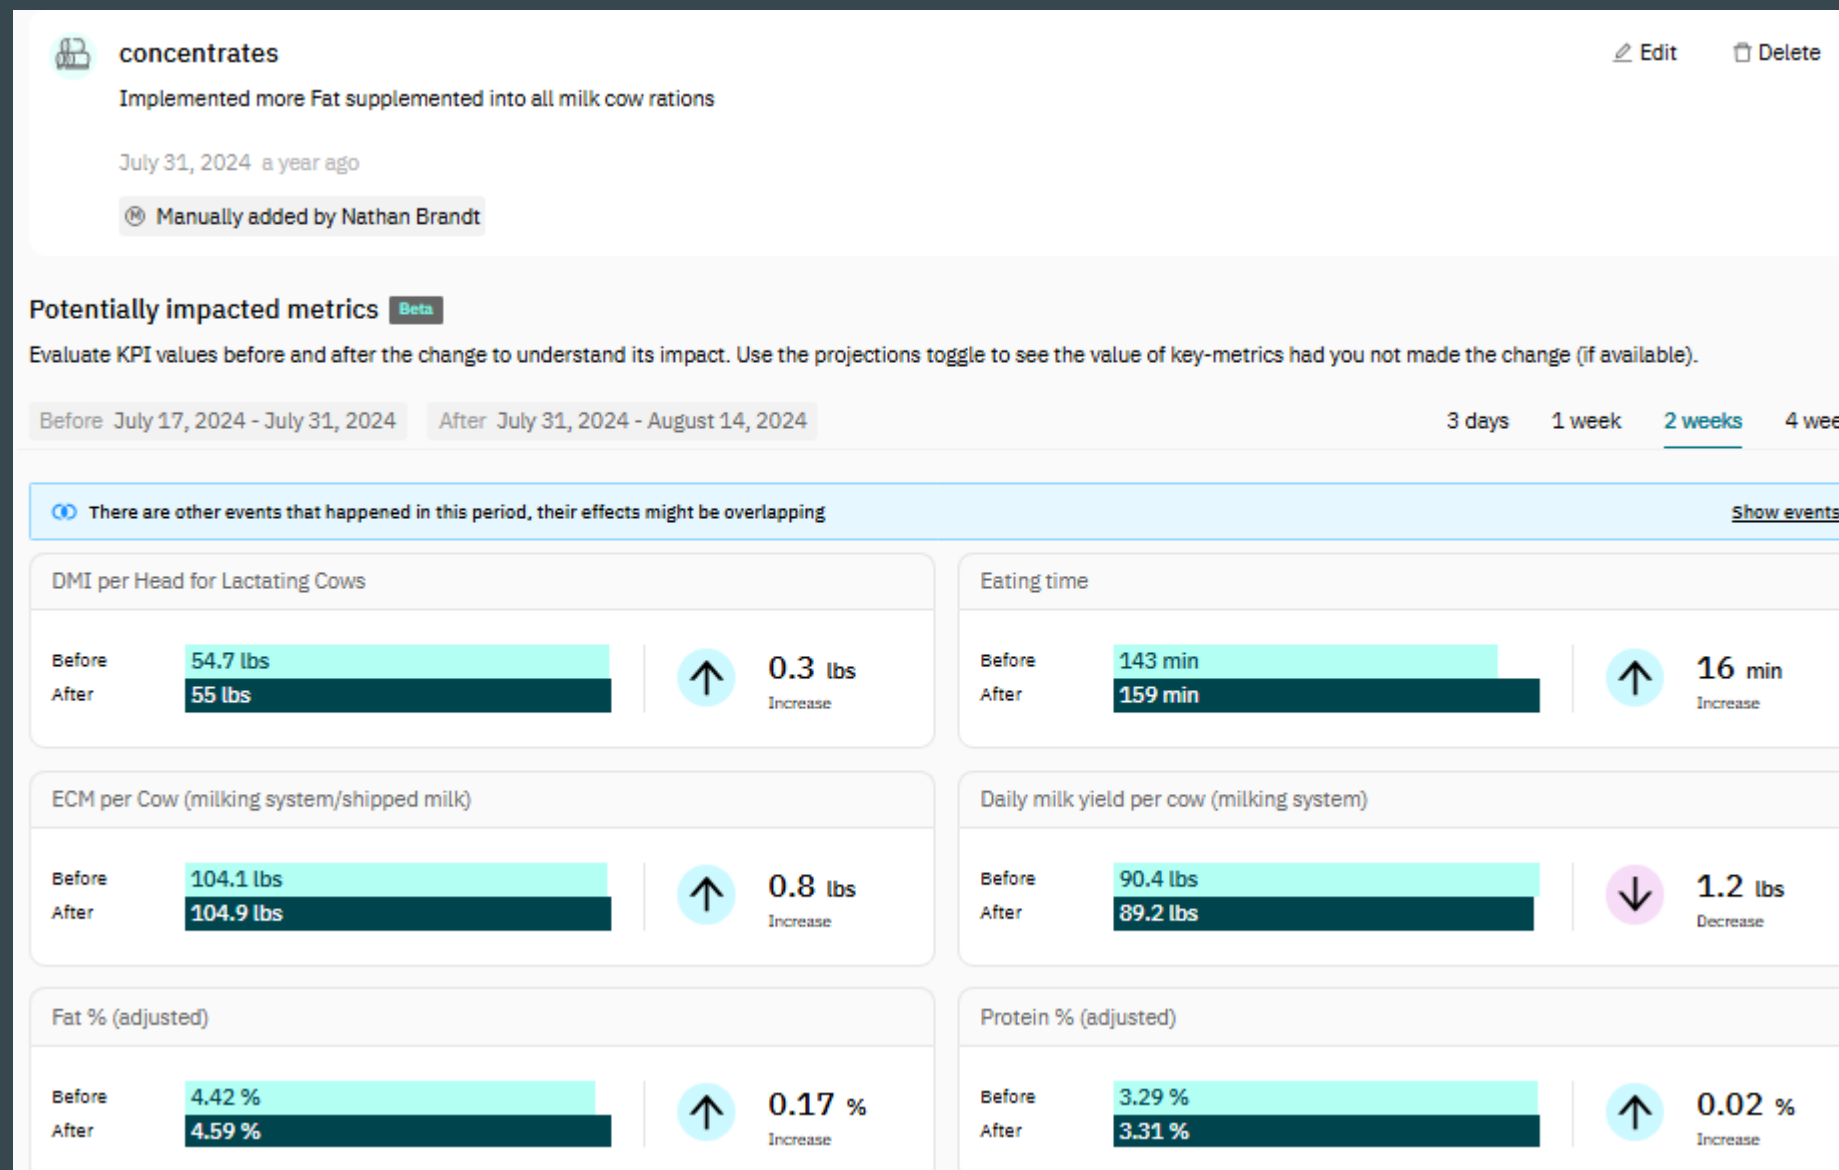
concentrates

Edit Delete

Implemented more Fat supplemented into all milk cow rations

July 31, 2024 a year ago

Manually added by Nathan Brandt

Potentially impacted metrics Beta

Evaluate KPI values before and after the change to understand its impact. Use the projections toggle to see the value of key-metrics had you not made the change (if available).

Before July 17, 2024 - July 31, 2024 After July 31, 2024 - August 14, 2024

3 days 1 week 2 weeks 4 wee

There are other events that happened in this period, their effects might be overlapping

Show events

DMI per Head for Lactating Cows

Before 54.7 lbs
After 55 lbs

0.3 lbs
Increase

Eating time

Before 143 min
After 159 min

16 min
Increase

ECM per Cow (milking system/shipped milk)

Before 104.1 lbs
After 104.9 lbs

0.8 lbs
Increase

Daily milk yield per cow (milking system)

Before 90.4 lbs
After 89.2 lbs

1.2 lbs
Decrease

Fat % (adjusted)

Before 4.42 %
After 4.59 %

0.17 %
Increase

Protein % (adjusted)

Before 3.29 %
After 3.31 %

0.02 %
Increase